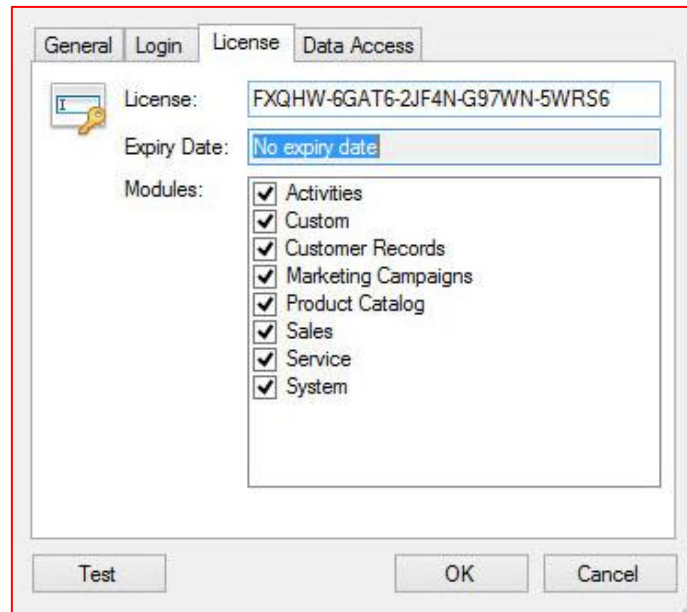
General Login License Data Access

License: FXQHW-6GAT6-2JF4N-G97WN-5WRS6

Expiry Date: No expiry date

Modules:
Activities
Custom
Customer Records
Marketing Campaigns
Product Catalog
Sales
Service
System

Test OK Cancel